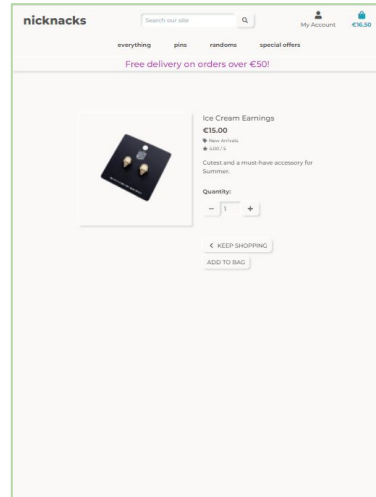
nicknacks

Search our site

My Account €16.50

everything pins randoms special offers

Free delivery on orders over €50!

Ice Cream Earnings

€15.00

New Arrivals

4.00 / 5

Cutest and a must-have accessory for Summer.

Quantity:

− 1 +

KEEP SHOPPING

ADD TO BAG